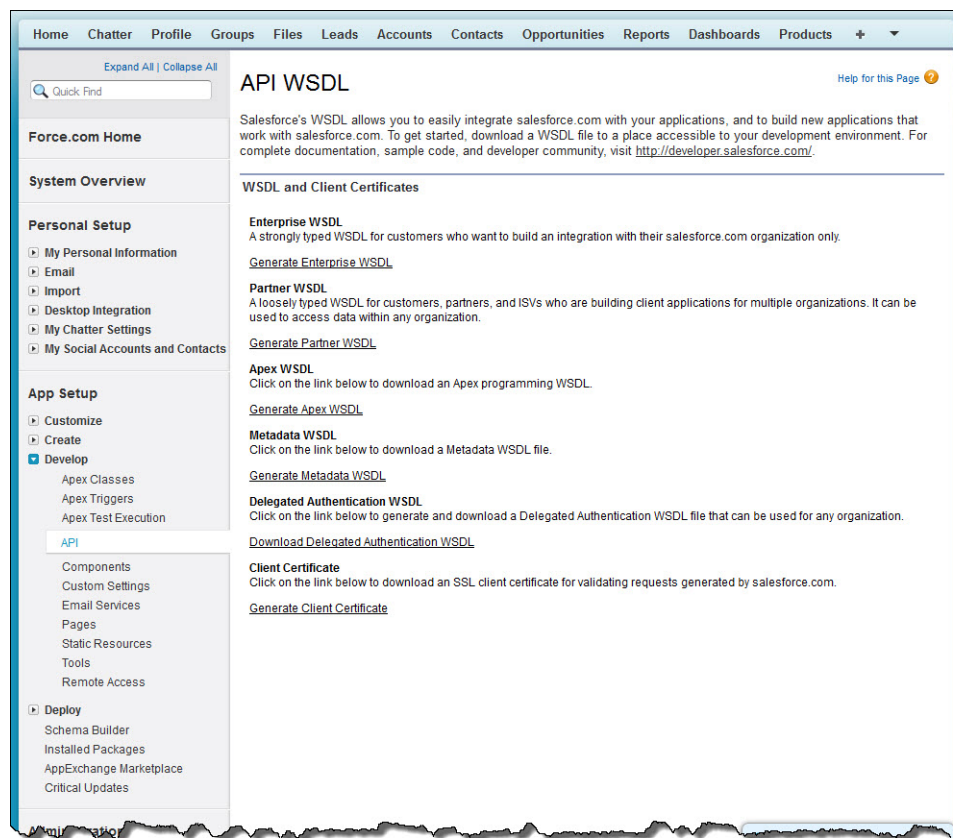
Home Chatter Profile Groups Files Leads Accounts Contacts Opportunities Reports Dashboards Products + ▼

Expand All | Collapse All

Quick Find

Force.com Home

System Overview

Personal Setup

My Personal Information
Email
Import
Desktop Integration
My Chatter Settings
My Social Accounts and Contacts

App Setup

Customize
Create
Develop
Apex Classes
Apex Triggers
Apex Test Execution
API
Components
Custom Settings
Email Services
Pages
Static Resources
Tools
Remote Access
Deploy
Schema Builder
Installed Packages
AppExchange Marketplace
Critical Updates

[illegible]

API WSDL

Help for this Page

Salesforce's WSDL allows you to easily integrate salesforce.com with your applications, and to build new applications that work with salesforce.com. To get started, download a WSDL file to a place accessible to your development environment. For complete documentation, sample code, and developer community, visit http://developer.salesforce.com/.

WSDL and Client Certificates

Enterprise WSDL
A strongly typed WSDL for customers who want to build an integration with their salesforce.com organization only.

Generate Enterprise WSDL

Partner WSDL
A loosely typed WSDL for customers, partners, and ISVs who are building client applications for multiple organizations. It can be used to access data within any organization.

Generate Partner WSDL

Apex WSDL
Click on the link below to download an Apex programming WSDL.

Generate Apex WSDL

Metadata WSDL
Click on the link below to download a Metadata WSDL file.

Generate Metadata WSDL

Delegated Authentication WSDL
Click on the link below to generate and download a Delegated Authentication WSDL file that can be used for any organization.

Download Delegated Authentication WSDL

Client Certificate
Click on the link below to download an SSL client certificate for validating requests generated by salesforce.com.

Generate Client Certificate